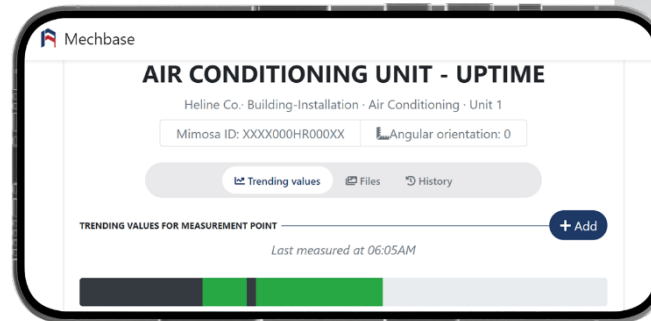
Mechbase

AIR CONDITIONING UNIT - UPTIME

Heline Co.· Building-Installation · Air Conditioning · Unit 1

Mimosa ID: XXXX000HR000XX

Angular orientation: 0

Trending values

Files

History

TRENDING VALUES FOR MEASUREMENT POINT

+ Add

Last measured at 06:05AM